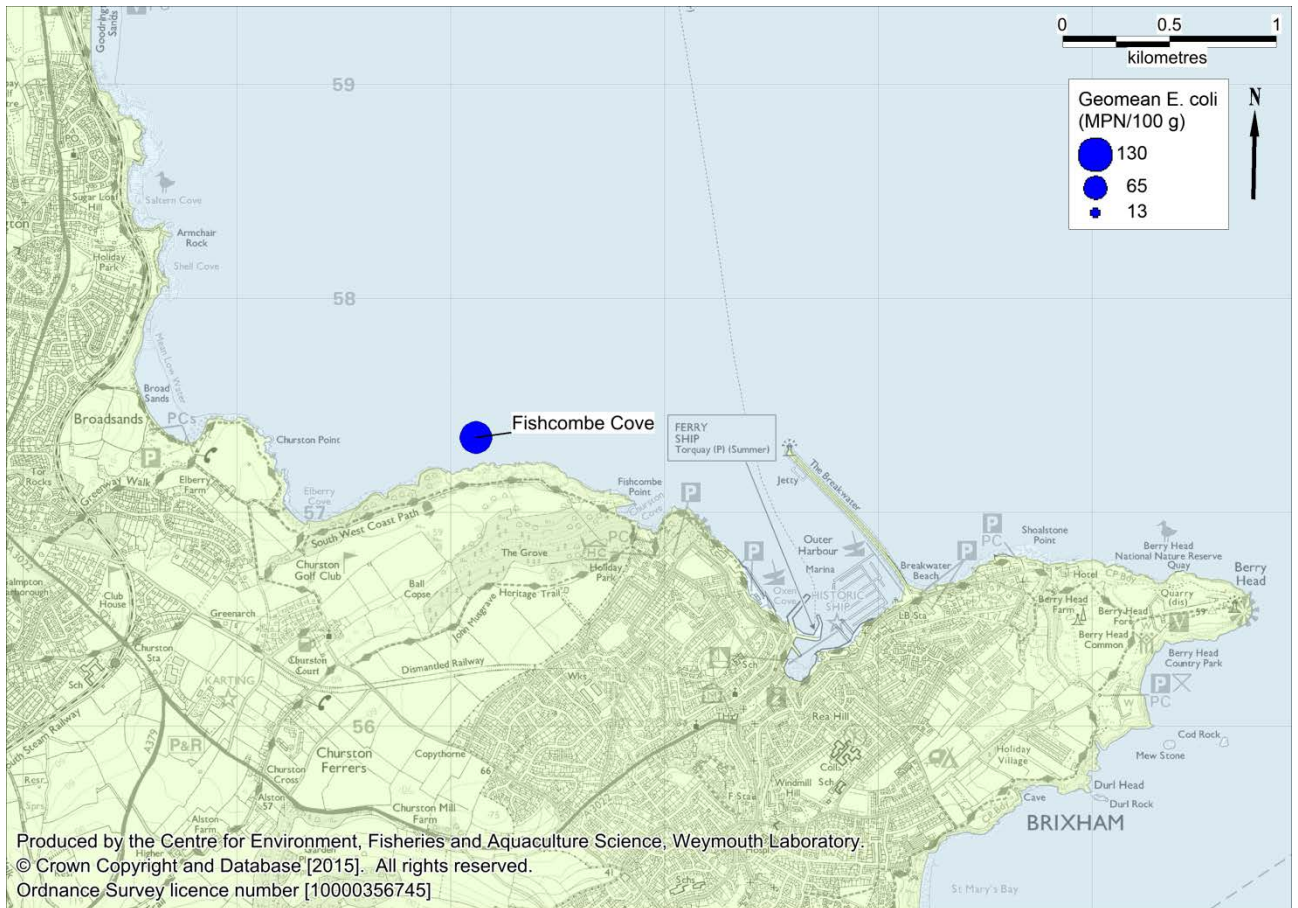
0 0.5 1
kilometres

Geomean E. coli (MPN/100 g)
130
65
13

N

59
58
57
56

Goodrington Sands
Saltern Cove
Sugar Loaf Hill
Armchair Rock
Holiday Park
Shell Cove
Broad Sands
Broadsands
PCs
Churston Point
Fishcombe Cove
FERRY
SHIP
Torquay (P) (Summer)
The Breakwater
Jetty
Fishcombe Point
Elberry Cove
Elberry Farm
Greenway Walk
South West Coast Path
The Grove
Holiday Park
Churston Golf Club
Ball Copse
John Musgrave Heritage Trail
Club House
Greenarch
Churston Sta
Churston Court
Dismantled Railway
KARTING
Wks
Outer Harbour
Marina
Oxen Cove
HISTORIC SHIP
Breakwater Beach
Shoalstone Point
Berry Head National Nature Reserve
Quay
Berry Head
Hotel
Berry Head Farm
Berry Head Fort
Quarry (dis)
Berry Head Common
Berry Head Country Park
LB Sta
Sch
Rea Hill
Holiday Village
Cod Rock
Mew Stone
Durl Head
Durl Rock
Cave
BRIXHAM
Windmill Hill
Sch
P&R
Churston Ferrers
Copythorne
Churston Cross
Churston Mill Farm
Alston Farm
South Devon Steam Railway
Resr
St Mary's Bay

Produced by the Centre for Environment, Fisheries and Aquaculture Science, Weymouth Laboratory.
© Crown Copyright and Database [2015]. All rights reserved.
Ordnance Survey licence number [10000356745]